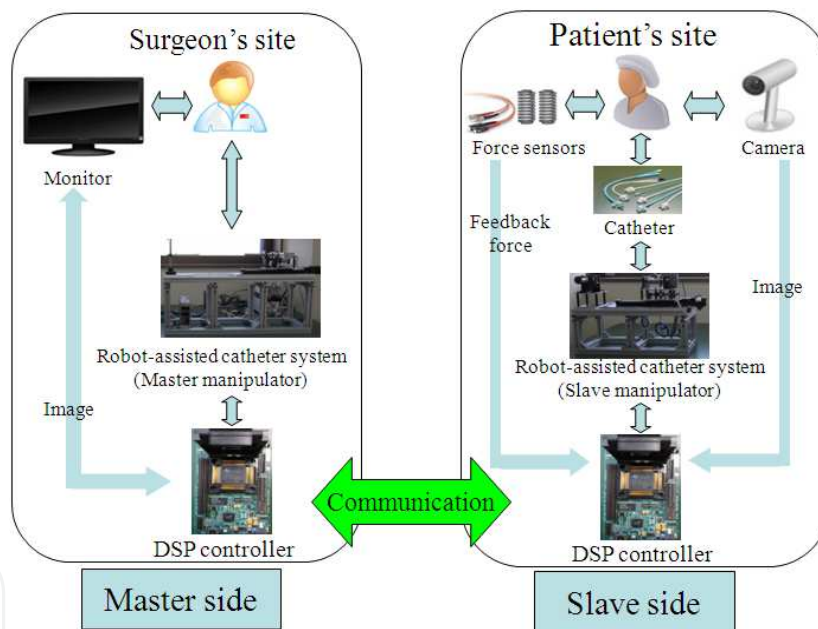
Surgeon's site

Monitor

Robot-assisted catheter system (Master manipulator)

Image

DSP controller

Master side

Communication

Patient's site

Force sensors

Camera

Feedback force

Catheter

Image

Robot-assisted catheter system (Slave manipulator)

DSP controller

Slave side